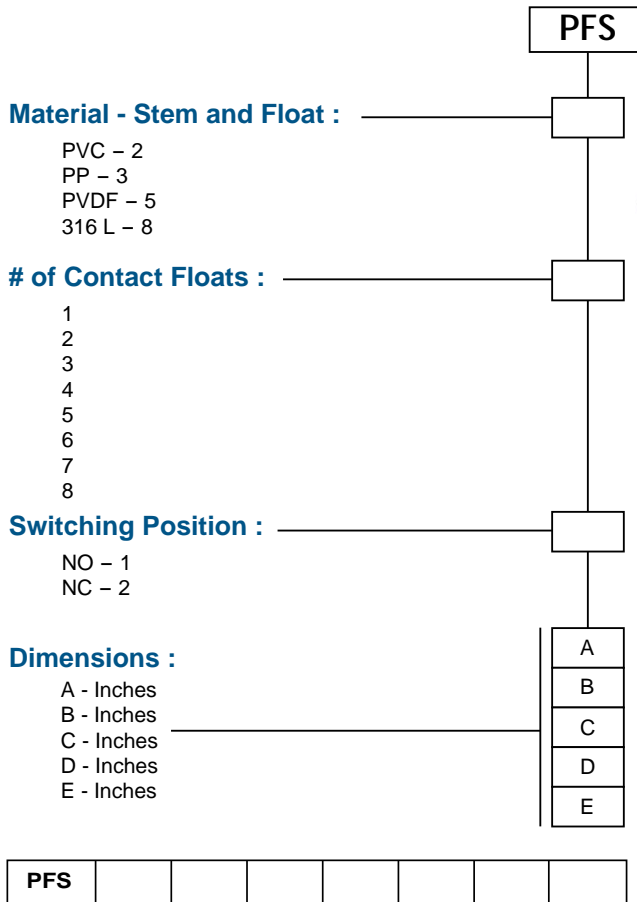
PFS

Material - Stem and Float :

PVC – 2
PP – 3
PVDF – 5
316 L – 8

# of Contact Floats :

1
2
3
4
5
6
7
8

Switching Position :

NO – 1
NC – 2

Dimensions :

A - Inches
B - Inches
C - Inches
D - Inches
E - Inches

A
B
C
D
E

| PFS | | | | | | | |
|---|---|---|---|---|---|---|---|